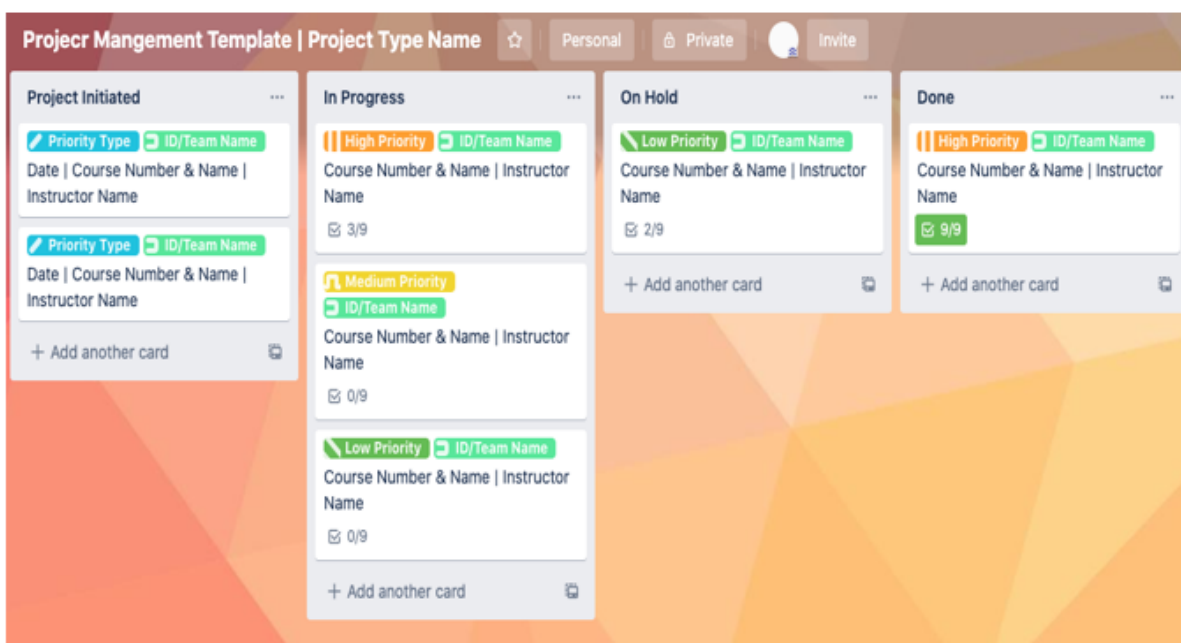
Projecr Mangement Template | Project Type Name ☆ Personal Private Invite

Project Initiated ...

Priority Type ID/Team Name
Date | Course Number & Name | Instructor Name

Priority Type ID/Team Name
Date | Course Number & Name | Instructor Name

+ Add another card

In Progress ...

High Priority ID/Team Name
Course Number & Name | Instructor Name
3/9

Medium Priority
ID/Team Name
Course Number & Name | Instructor Name
0/9

Low Priority ID/Team Name
Course Number & Name | Instructor Name
0/9

+ Add another card

On Hold ...

Low Priority ID/Team Name
Course Number & Name | Instructor Name
2/9

+ Add another card

Done ...

High Priority ID/Team Name
Course Number & Name | Instructor Name
9/9

+ Add another card